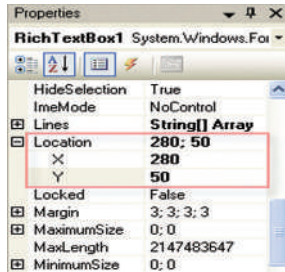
Properties

RichTextBox1 System.Windows.For

| | |
|---|---|
| HideSelection | True |
| ImeMode | NoControl |
| ⊞ Lines | String[] Array |
| ⊟ Location | 280; 50 |
| X | 280 |
| Y | 50 |
| Locked | False |
| ⊞ Margin | 3; 3; 3; 3 |
| ⊞ MaximumSize | 0; 0 |
| MaxLength | 2147483647 |
| ⊞ MinimumSize | 0; 0 |